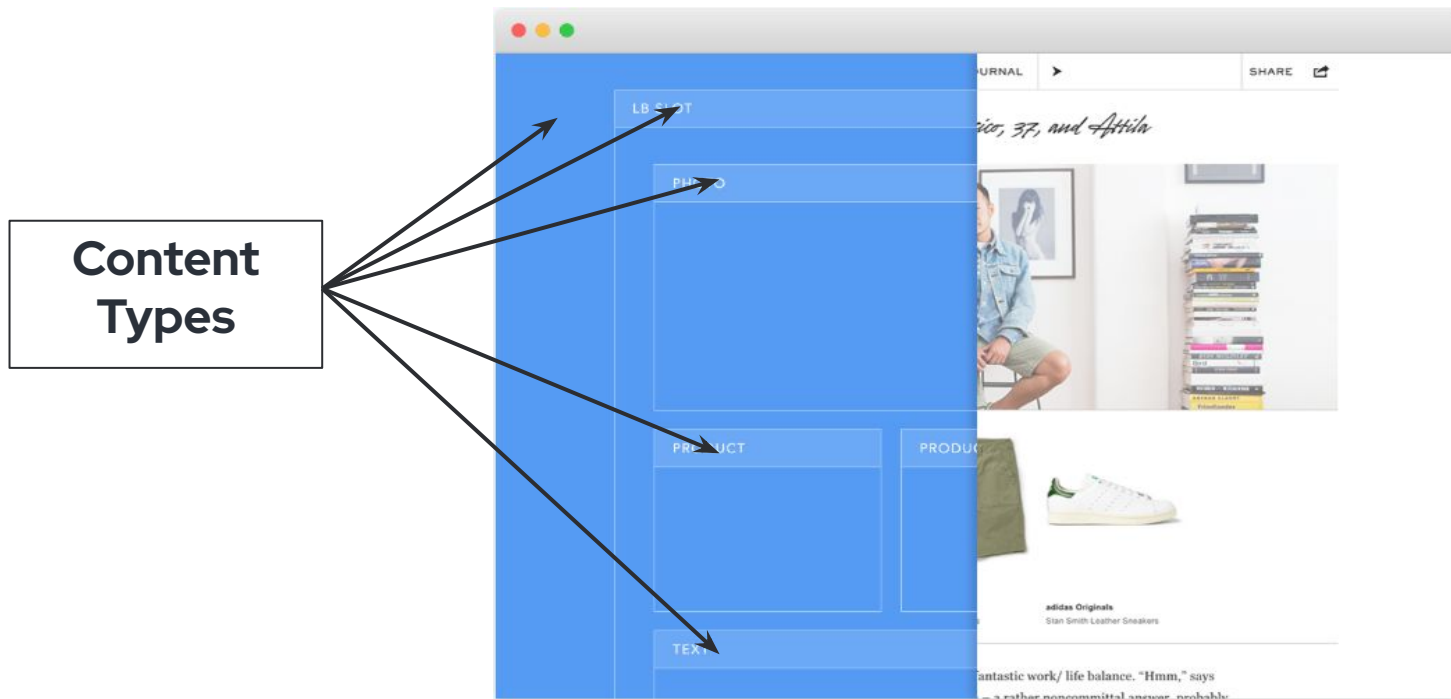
Content Types

LB SLOT

PHOTO

PRODUCT

PRODUC

TEXT

URNAL

SHARE

ico, 37, and Attila

adidas Originals
Stan Smith Leather Sneakers

fantastic work/ life balance. "Hmm," says
— a rather noncommittal answer, probably